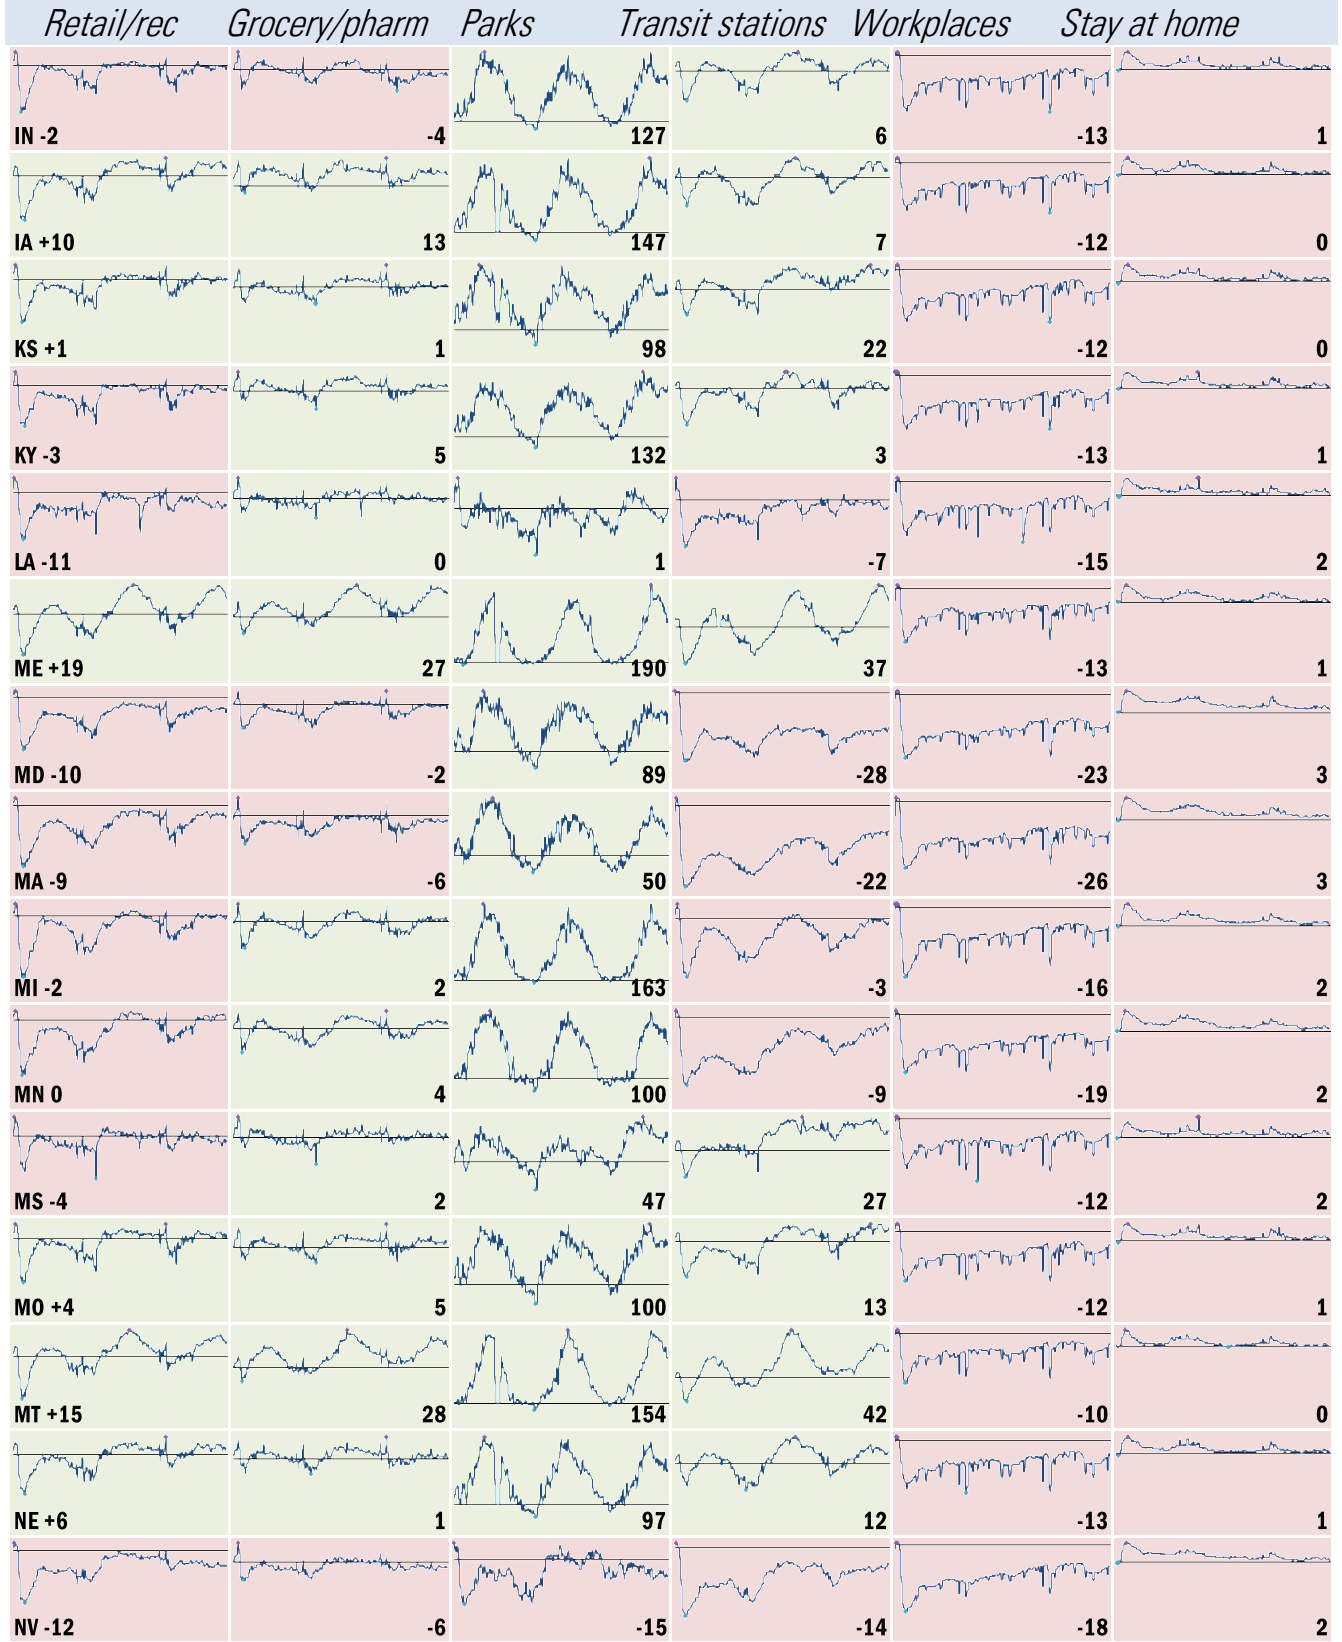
| Retail/rec | Grocery/pharm | Parks | Transit stations | Workplaces | Stay at home |
|---|---|---|---|---|---|
| IN -2 | -4 | 127 | 6 | -13 | 1 |
| IA +10 | 13 | 147 | 7 | -12 | 0 |
| KS +1 | 1 | 98 | 22 | -12 | 0 |
| KY -3 | 5 | 132 | 3 | -13 | 1 |
| LA -11 | 0 | 1 | -7 | -15 | 2 |
| ME +19 | 27 | 190 | 37 | -13 | 1 |
| MD -10 | -2 | 89 | -28 | -23 | 3 |
| MA -9 | -6 | 50 | -22 | -26 | 3 |
| MI -2 | 2 | 163 | -3 | -16 | 2 |
| MN 0 | 4 | 100 | -9 | -19 | 2 |
| MS -4 | 2 | 47 | 27 | -12 | 2 |
| MO +4 | 5 | 100 | 13 | -12 | 1 |
| MT +15 | 28 | 154 | 42 | -10 | 0 |
| NE +6 | 1 | 97 | 12 | -13 | 1 |
| NV -12 | -6 | -15 | -14 | -18 | 2 |